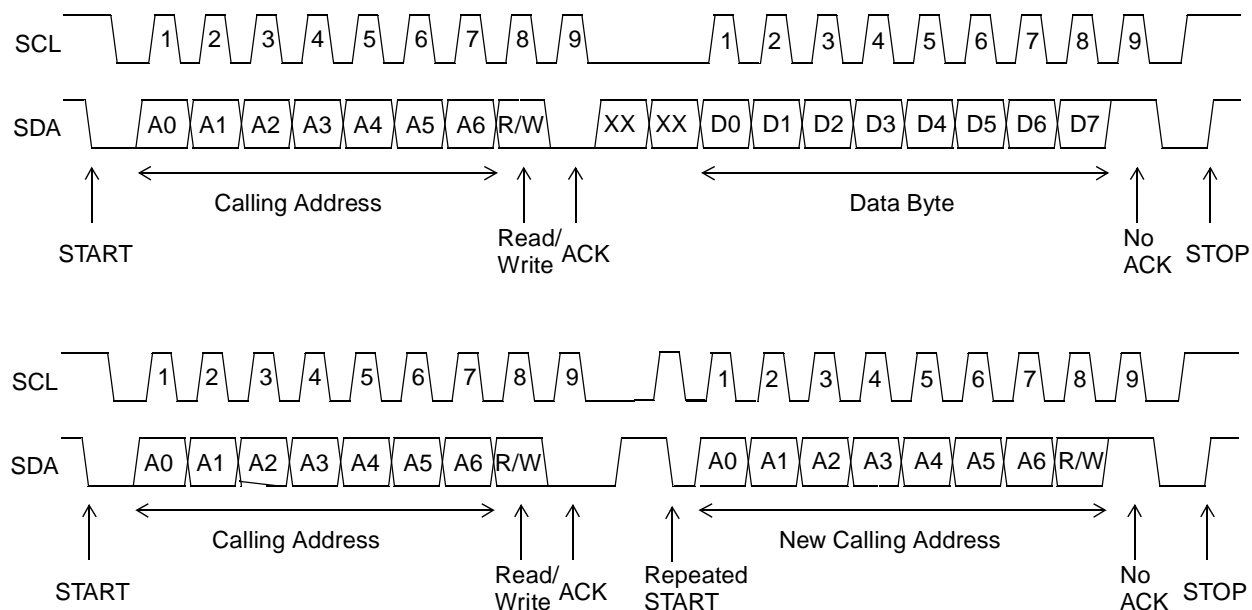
SCL 1 2 3 4 5 6 7 8 9 1 2 3 4 5 6 7 8 9

SDA A0 A1 A2 A3 A4 A5 A6 R/W XX XX D0 D1 D2 D3 D4 D5 D6 D7

Calling Address

Data Byte

START

Read/ Write

ACK

No ACK

STOP

SCL 1 2 3 4 5 6 7 8 9 1 2 3 4 5 6 7 8 9

SDA A0 A1 A2 A3 A4 A5 A6 R/W A0 A1 A2 A3 A4 A5 A6 R/W

Calling Address

New Calling Address

START

Read/ Write

ACK

Repeated START

No ACK

STOP